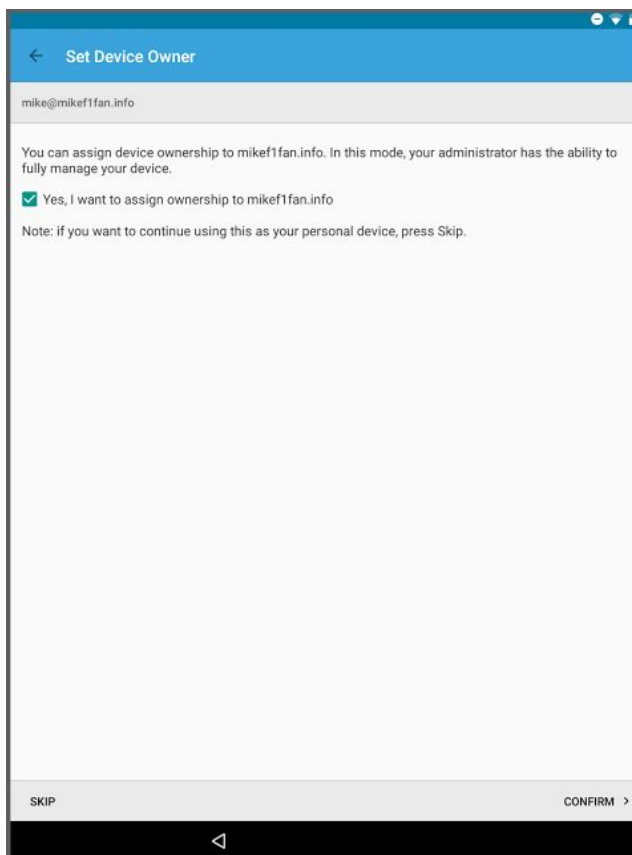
Set Device Owner

mike@mikef1fan.info

You can assign device ownership to mikef1fan.info. In this mode, your administrator has the ability to fully manage your device.

Yes, I want to assign ownership to mikef1fan.info

Note: if you want to continue using this as your personal device, press Skip.

SKIP

CONFIRM >